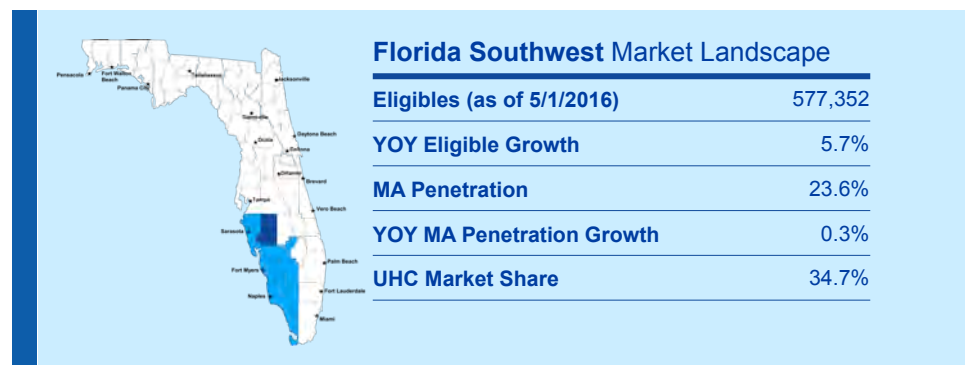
Pensacola
Fort Walton Beach
Panama City
Tallahassee
Jacksonville
Gainesville
Ocala
Daytona Beach
Deltona
Orlando
Brevard
Tampa
Vero Beach
Sarasota
Palm Beach
Fort Myers
Naples
Fort Lauderdale
Miami

**Florida Southwest** Market Landscape

| | |
|---|---|
| **Eligibles (as of 5/1/2016)** | 577,352 |
| **YOY Eligible Growth** | 5.7% |
| **MA Penetration** | 23.6% |
| **YOY MA Penetration Growth** | 0.3% |
| **UHC Market Share** | 34.7% |